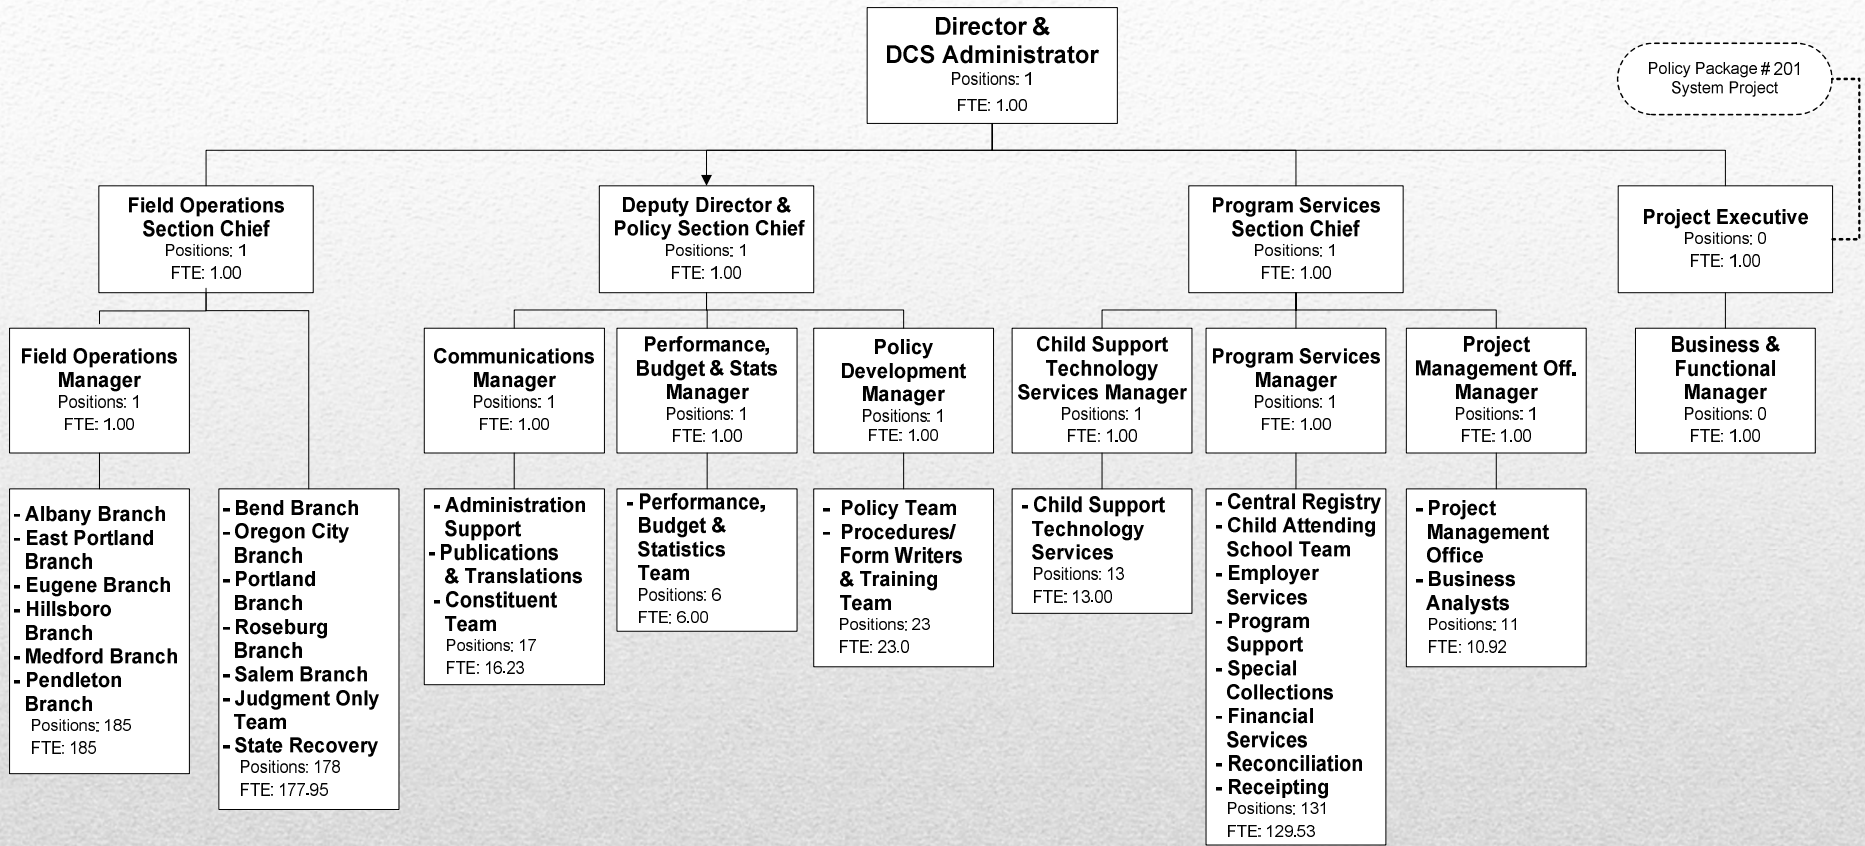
Director &
DCS Administrator
Positions: 1
FTE: 1.00

Policy Package # 201
System Project

Field Operations
Section Chief
Positions: 1
FTE: 1.00

Deputy Director &
Policy Section Chief
Positions: 1
FTE: 1.00

Program Services
Section Chief
Positions: 1
FTE: 1.00

Project Executive
Positions: 0
FTE: 1.00

Field Operations
Manager
Positions: 1
FTE: 1.00

Communications
Manager
Positions: 1
FTE: 1.00

Performance,
Budget & Stats
Manager
Positions: 1
FTE: 1.00

Policy
Development
Manager
Positions: 1
FTE: 1.00

Child Support
Technology
Services Manager
Positions: 1
FTE: 1.00

Program Services
Manager
Positions: 1
FTE: 1.00

Project
Management Off.
Manager
Positions: 1
FTE: 1.00

Business &
Functional
Manager
Positions: 0
FTE: 1.00

- Albany Branch
- East Portland Branch
- Eugene Branch
- Hillsboro Branch
- Medford Branch
- Pendleton Branch
Positions: 185
FTE: 185

- Bend Branch
- Oregon City Branch
- Portland Branch
- Roseburg Branch
- Salem Branch
- Judgment Only Team
- State Recovery
Positions: 178
FTE: 177.95

- Administration Support
- Publications & Translations
- Constituent Team
Positions: 17
FTE: 16.23

- Performance, Budget & Statistics Team
Positions: 6
FTE: 6.00

- Policy Team
- Procedures/ Form Writers & Training Team
Positions: 23
FTE: 23.0

- Child Support Technology Services
Positions: 13
FTE: 13.00

- Central Registry
- Child Attending School Team
- Employer Services
- Program Support
- Special Collections
- Financial Services
- Reconciliation
- Receipting
Positions: 131
FTE: 129.53

- Project Management Office
- Business Analysts
Positions: 11
FTE: 10.92